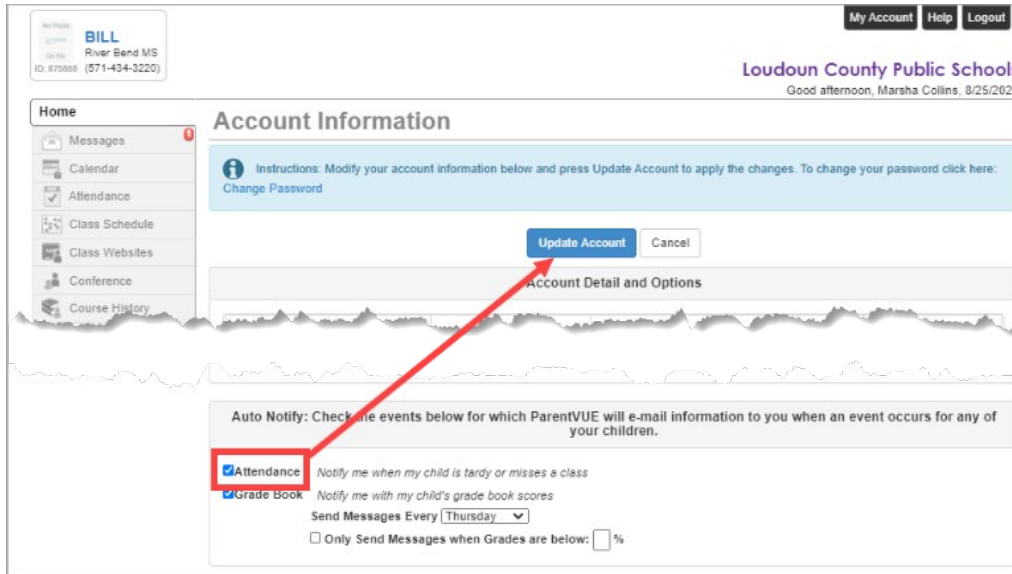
No Photo On file

BILL
River Bend MS
ID: 875868 (571-434-3220)

My Account Help Logout

Loudoun County Public School

Good afternoon, Marsha Collins, 8/25/202

Home
Messages
Calendar
Attendance
Class Schedule
Class Websites
Conference
Course History

Account Information

Instructions: Modify your account information below and press Update Account to apply the changes. To change your password click here: Change Password

Update Account Cancel

Account Detail and Options

Auto Notify: Check the events below for which ParentVUE will e-mail information to you when an event occurs for any of your children.

Attendance Notify me when my child is tardy or misses a class

Grade Book Notify me with my child's grade book scores

Send Messages Every Thursday

Only Send Messages when Grades are below: %